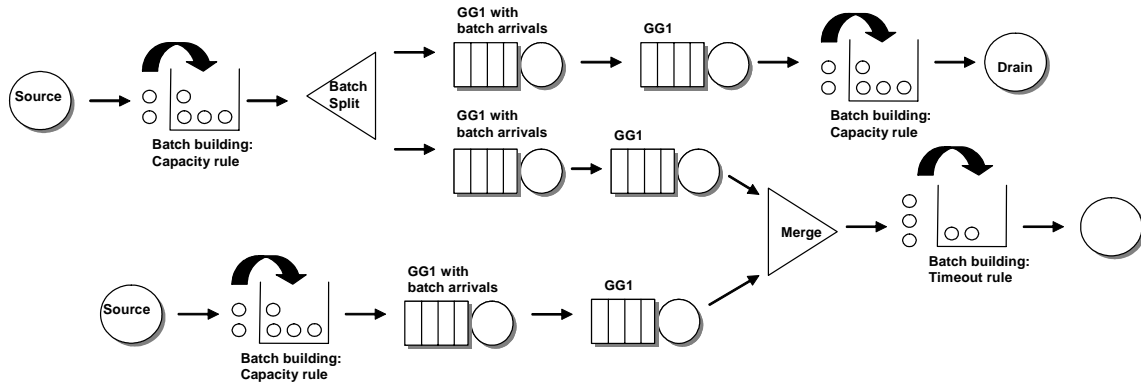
Source

Batch building:
Capacity rule

Batch Split

GG1 with batch arrivals

GG1

Batch building:
Capacity rule

Drain

GG1 with batch arrivals

GG1

Merge

Batch building:
Timeout rule

Source

Batch building:
Capacity rule

GG1 with batch arrivals

GG1